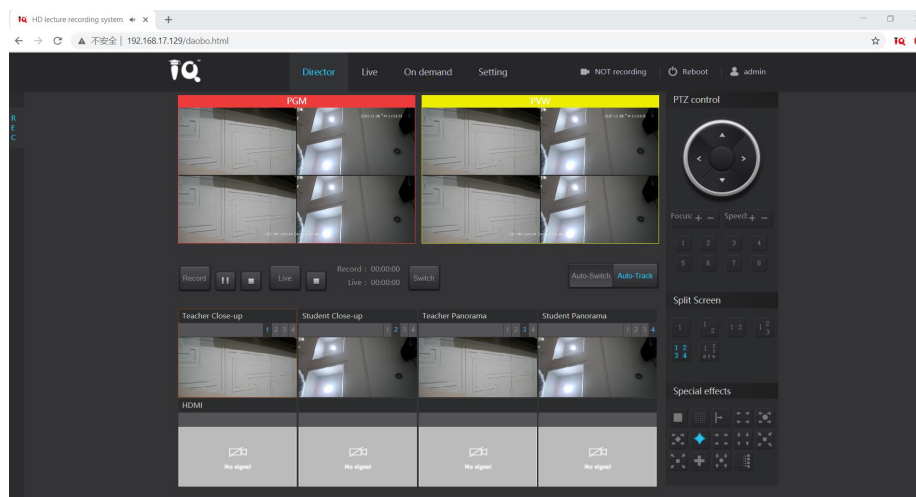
HD lecture recording system ×
+
不安全 | 192.168.17.129/daobo.html

IQ
Director
Live
On demand
Setting
NOT recording
Reboot
admin

REC

PGM
PVW

PTZ control

Focus: + −
Speed: + −

1 2 3 4
5 6 7 8

Record
Live
Record : 00:00:00
Live : 00:00:00
Switch
Auto-Switch
Auto-Track

Split Screen

Teacher Close-up
1 2 3 4
Student Close-up
1 2 3 4
Teacher Panorama
1 2 3 4
Student Panorama
1 2 3 4

Special effects

HDMI

No signal
No signal
No signal
No signal